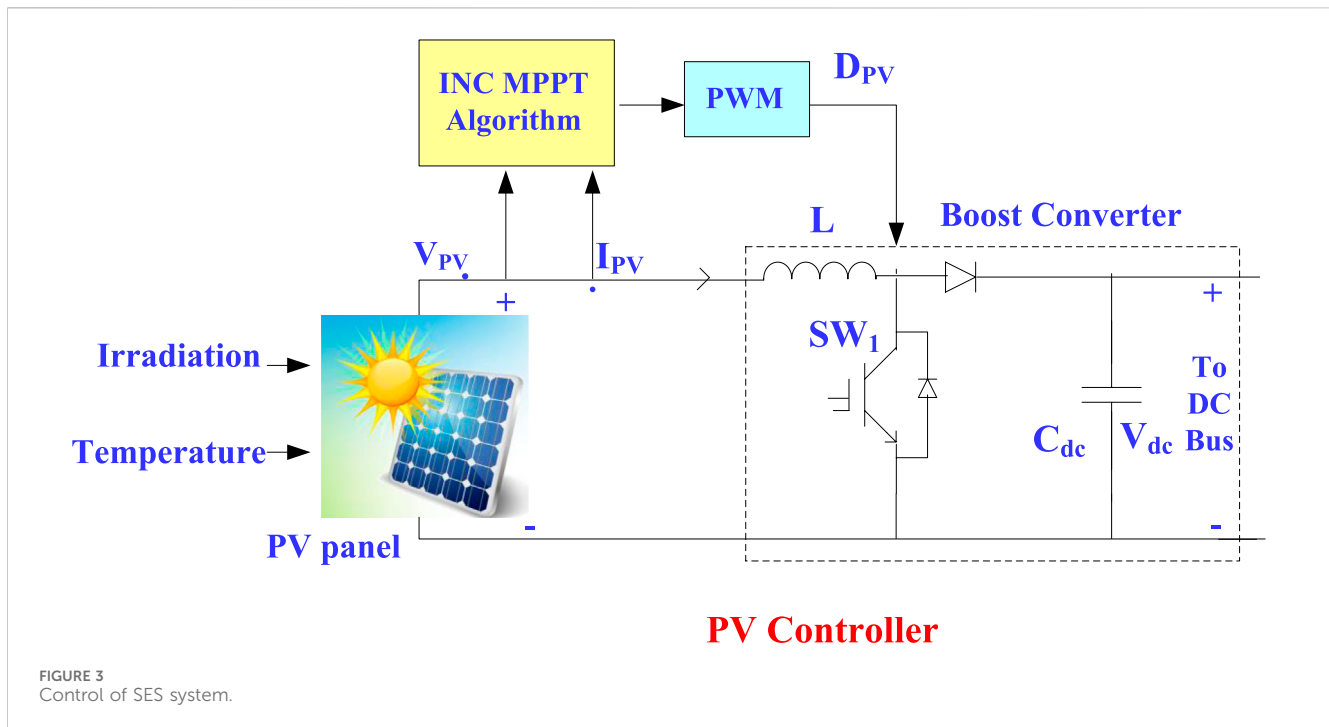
INC MPPT Algorithm

PWM

$D_{PV}$

L

Boost Converter

$V_{PV}$

$I_{PV}$

+

+

$SW_1$

Irradiation

Temperature

To DC Bus

$C_{dc}$

$V_{dc}$

PV panel

-

-

PV Controller

FIGURE 3
Control of SES system.